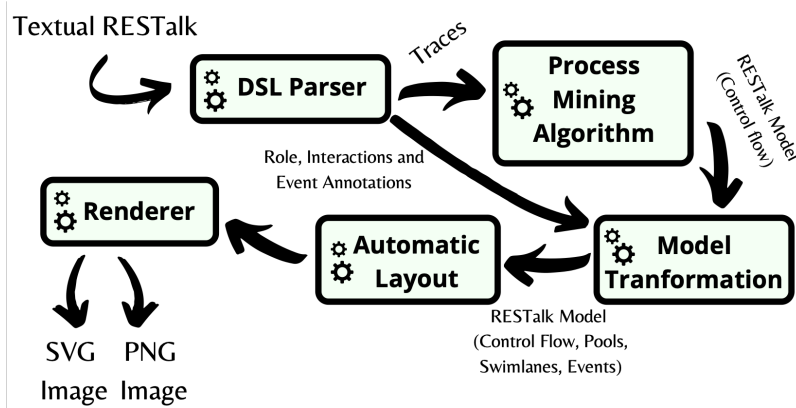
Textual RESTalk

DSL Parser

Traces

Process Mining Algorithm

RESTalk Model (Control flow)

Role, Interactions and Event Annotations

Renderer

Automatic Layout

Model Tranformation

RESTalk Model (Control Flow, Pools, Swimlanes, Events)

SVG Image

PNG Image